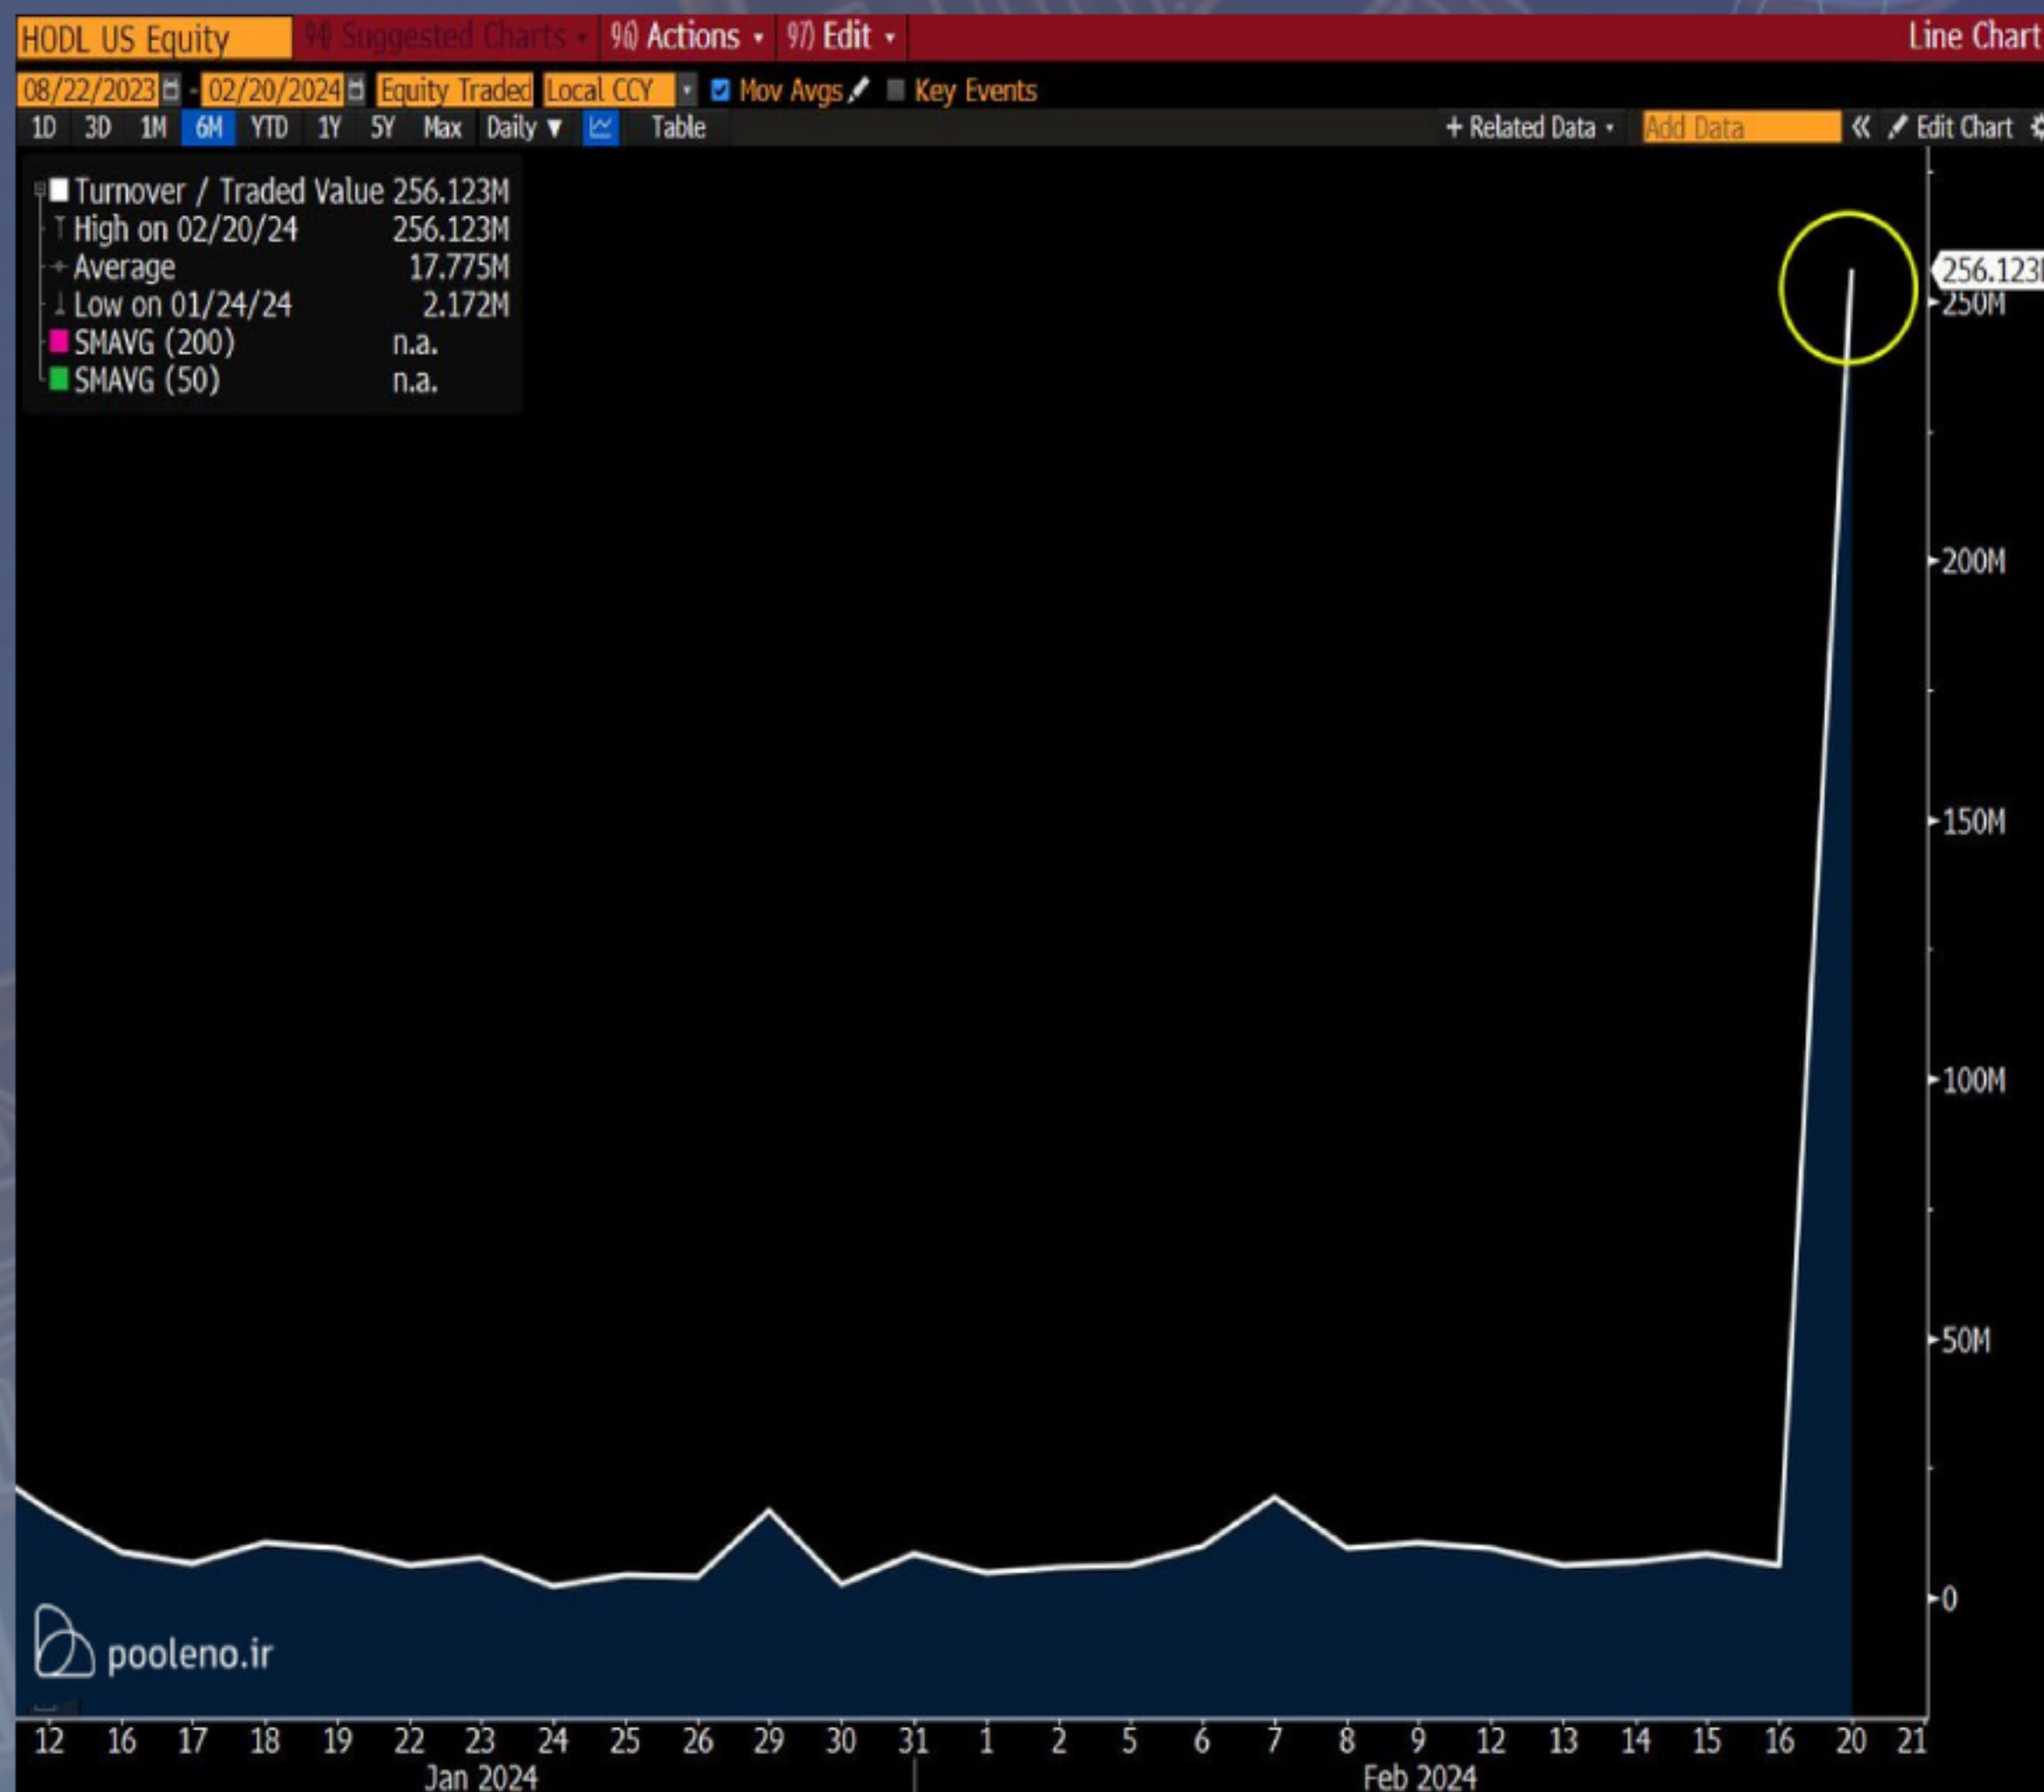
HODL US Equity 96) Suggested Charts 96) Actions 97) Edit Line Chart

08/22/2023 - 02/20/2024 Equity Traded Local CCY Mov Avgs Key Events

1D 3D 1M 6M YTD 1Y 5Y Max Daily Table + Related Data Add Data Edit Chart

| | |
|---|---|
| Turnover / Traded Value | 256.123M |
| High on 02/20/24 | 256.123M |
| Average | 17.775M |
| Low on 01/24/24 | 2.172M |
| SMAVG (200) | n.a. |
| SMAVG (50) | n.a. |

256.123M
250M
200M
150M
100M
50M
0

pooleno.ir

12 16 17 18 19 22 23 24 25 26 29 30 31 1 2 5 6 7 8 9 12 13 14 15 16 20 21
Jan 2024 Feb 2024